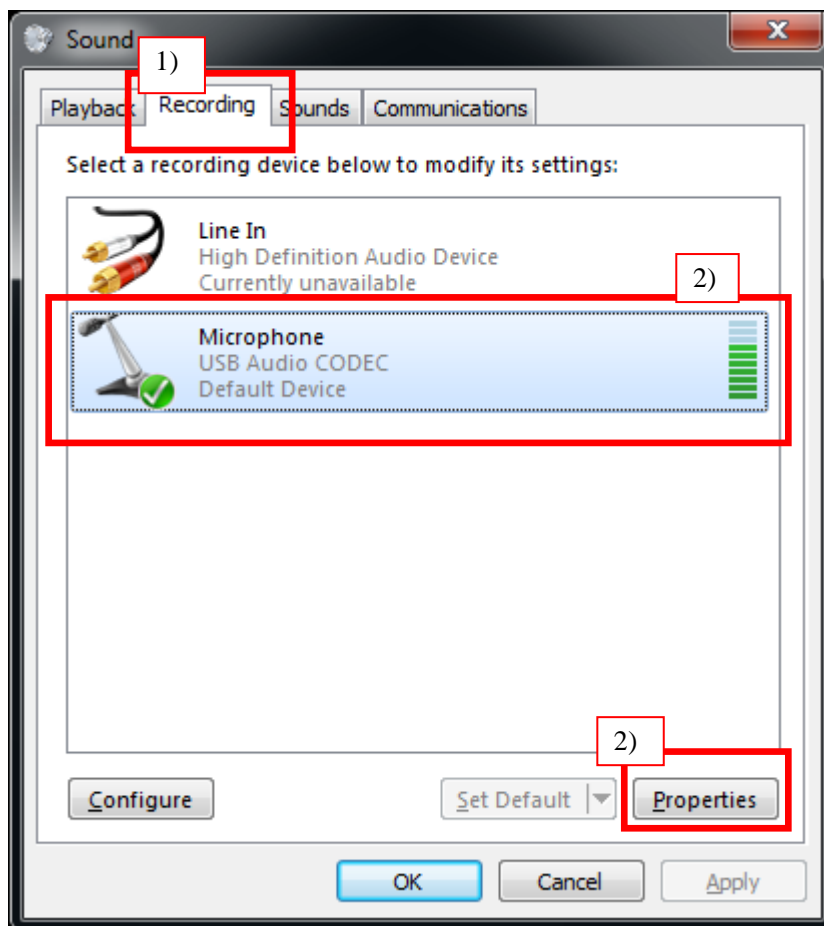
Sound

1)

Playback Recording Sounds Communications

Select a recording device below to modify its settings:

Line In
High Definition Audio Device
Currently unavailable

2)

Microphone
USB Audio CODEC
Default Device

2)

Configure

Set Default

Properties

OK

Cancel

Apply